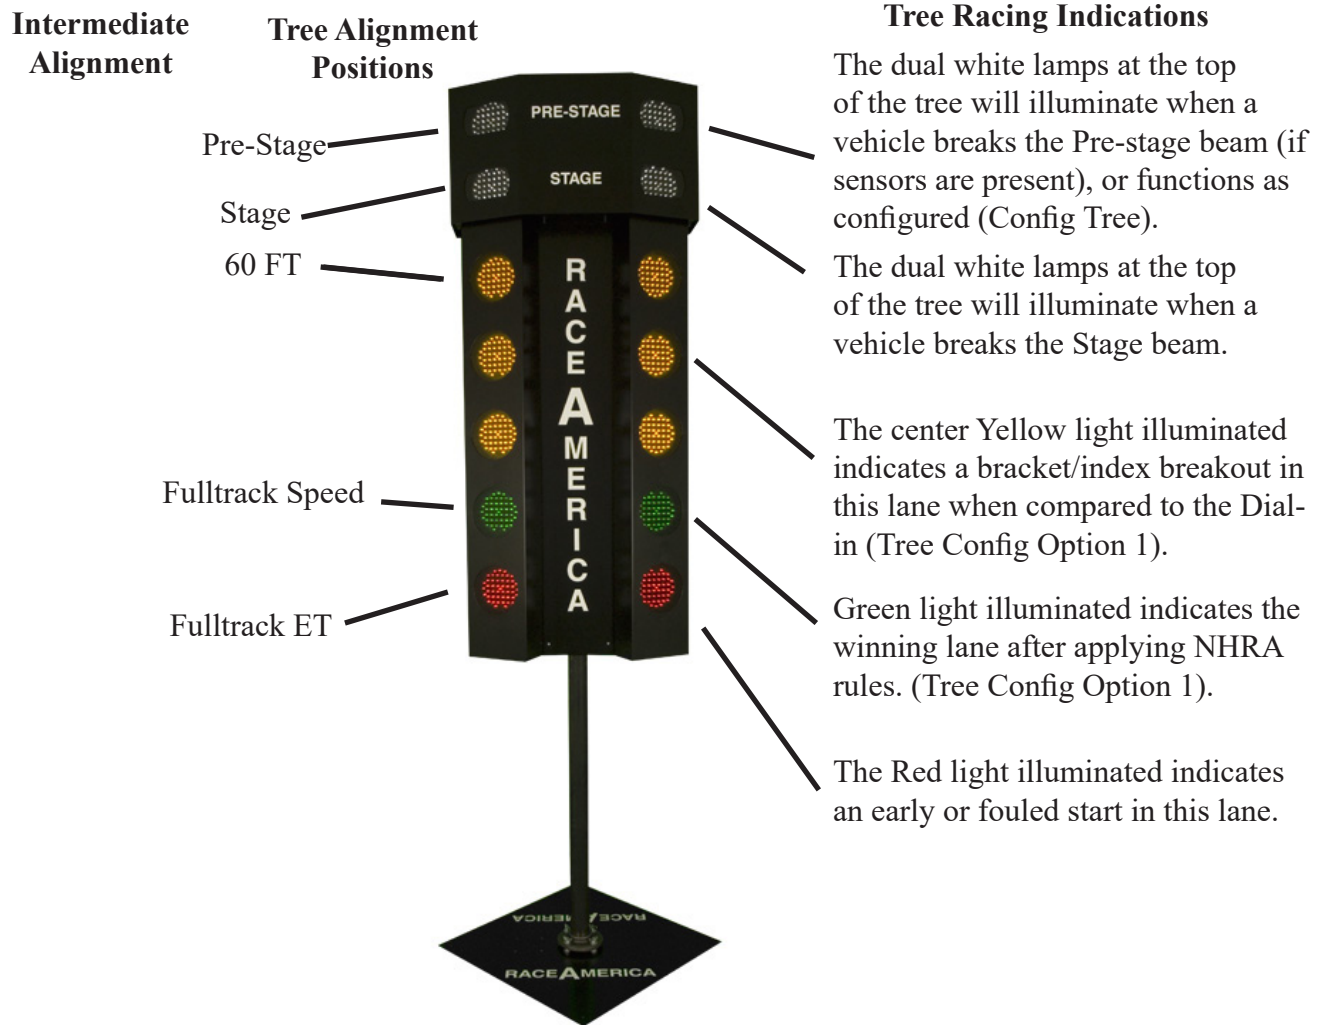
Intermediate Alignment

Tree Alignment Positions

Tree Racing Indications

Pre-Stage

Stage

60 FT

Fulltrack Speed

Fulltrack ET

PRE-STAGE

STAGE

RACEAMERICA

RACEAMERICA

RACEAMERICA

The dual white lamps at the top of the tree will illuminate when a vehicle breaks the Pre-stage beam (if sensors are present), or functions as configured (Config Tree).

The dual white lamps at the top of the tree will illuminate when a vehicle breaks the Stage beam.

The center Yellow light illuminated indicates a bracket/index breakout in this lane when compared to the Dial-in (Tree Config Option 1).

Green light illuminated indicates the winning lane after applying NHRA rules. (Tree Config Option 1).

The Red light illuminated indicates an early or fouled start in this lane.